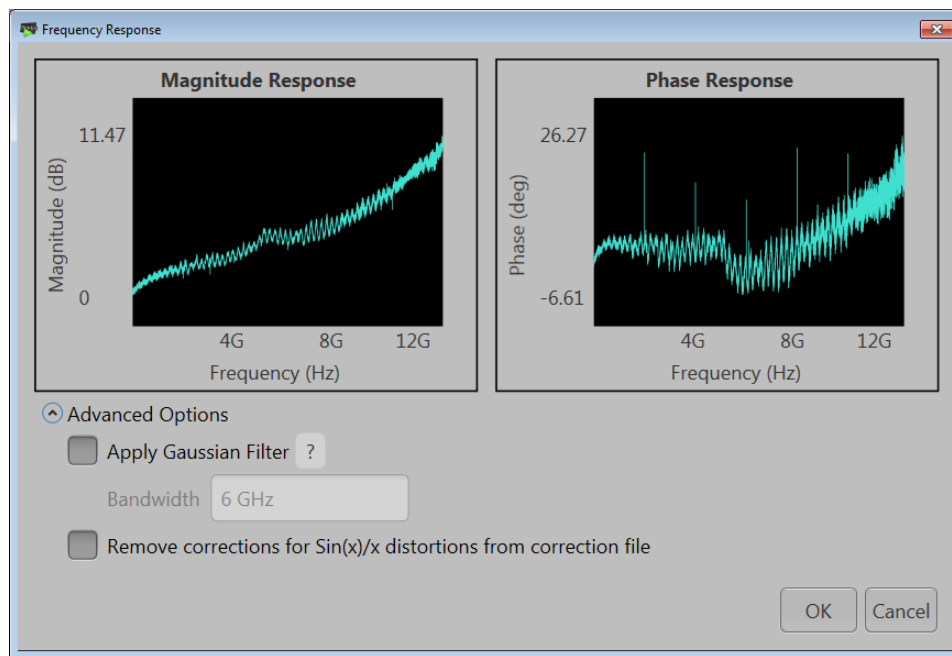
Frequency Response

Magnitude Response

11.47

Magnitude (dB)

0

4G 8G 12G

Frequency (Hz)

Phase Response

26.27

Phase (deg)

-6.61

4G 8G 12G

Frequency (Hz)

Advanced Options

Apply Gaussian Filter ?

Bandwidth 6 GHz

Remove corrections for Sin(x)/x distortions from correction file

OK Cancel